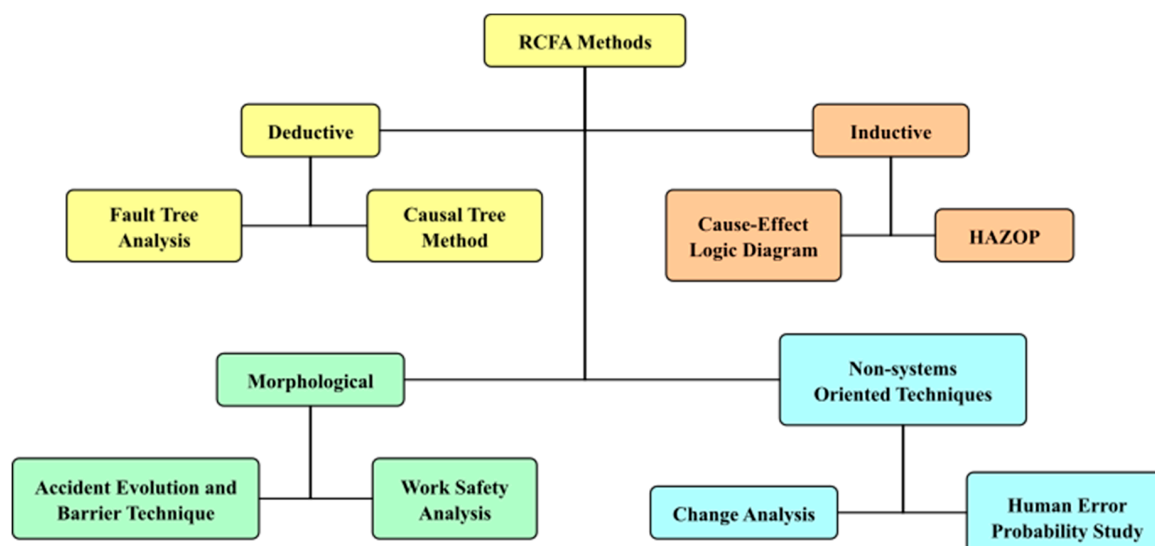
RCFA Methods

Deductive

Inductive

Fault Tree Analysis

Causal Tree Method

Cause-Effect Logic Diagram

HAZOP

Morphological

Non-systems Oriented Techniques

Accident Evolution and Barrier Technique

Work Safety Analysis

Change Analysis

Human Error Probability Study